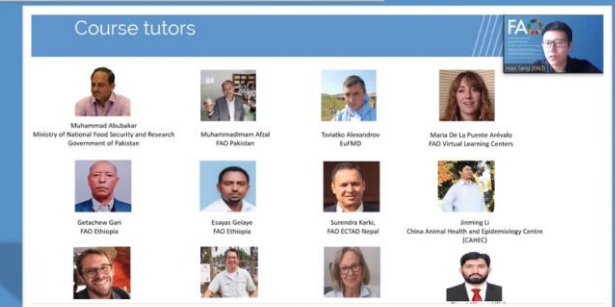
Course tutors

FAO

Hao Tang (FAO) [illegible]

Muhammad Abubakar
Ministry of National Food Security and Research
Government of Pakistan

MuhammadImam Afzal
FAO Pakistan

Tsviatko Alexandrov
EuFMD

Maria De La Puente Arévalo
FAO Virtual Learning Centers

Getachew Gari
FAO Ethiopia

Esayas Gelaye
FAO Ethiopia

Surendra Karki,
FAO ECTAD Nepal

Jinming Li
China Animal Health and Epidemiology Centre
(CAHEC)

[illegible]